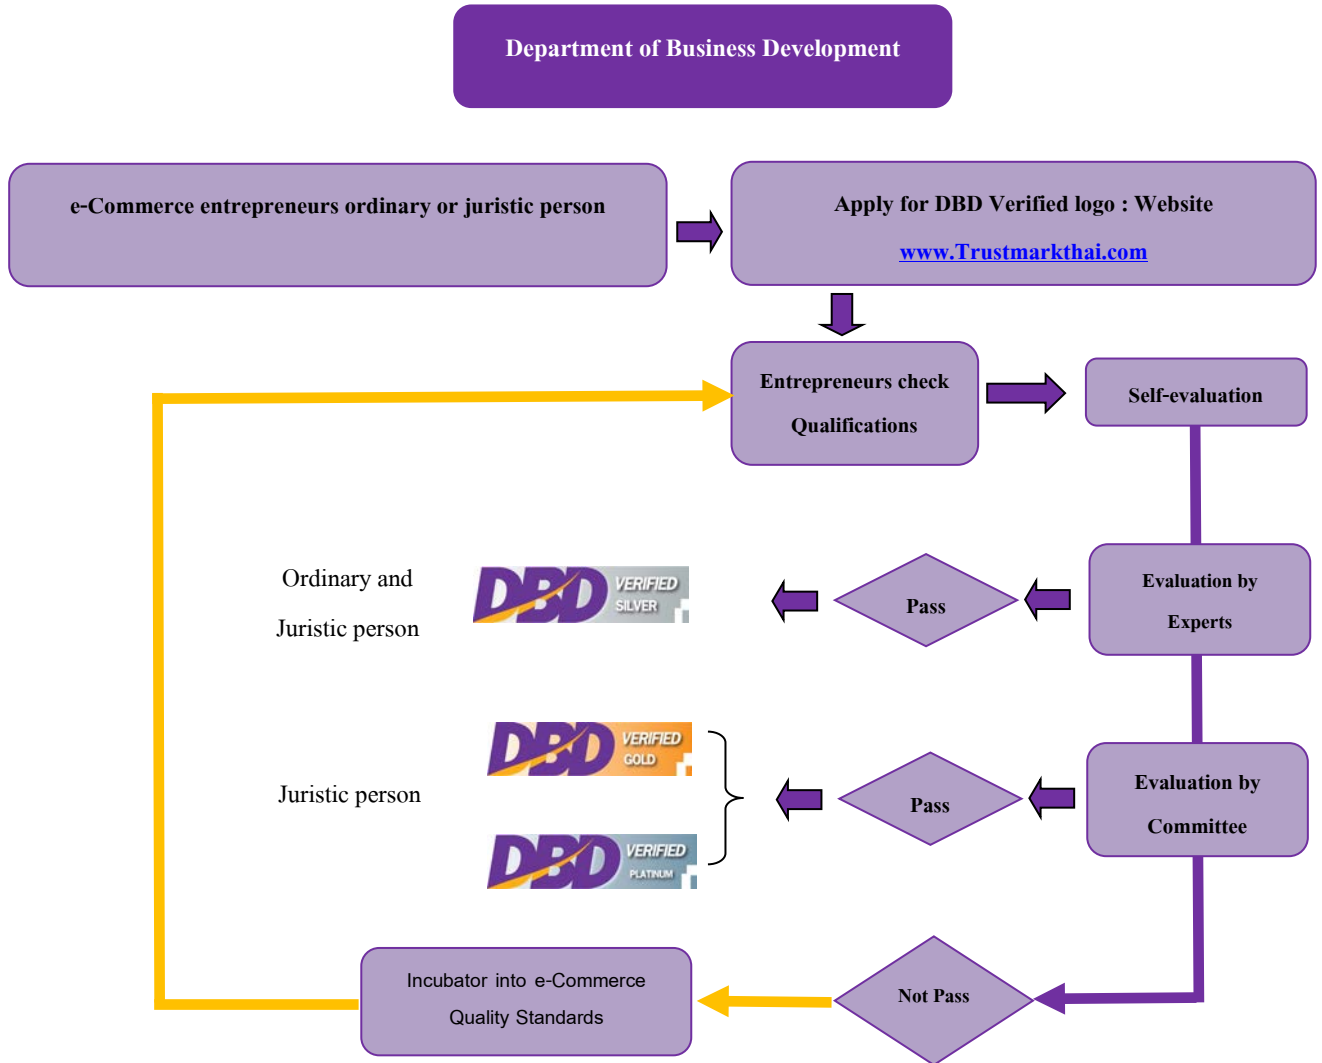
Department of Business Development

e-Commerce entrepreneurs ordinary or juristic person

Apply for DBD Verified logo : Website

www.Trustmarkthai.com

Entrepreneurs check Qualifications

Self-evaluation

Ordinary and Juristic person

DBD VERIFIED SILVER

Pass

Evaluation by Experts

DBD VERIFIED GOLD

Juristic person

Pass

Evaluation by Committee

DBD VERIFIED PLATINUM

Incubator into e-Commerce Quality Standards

Not Pass